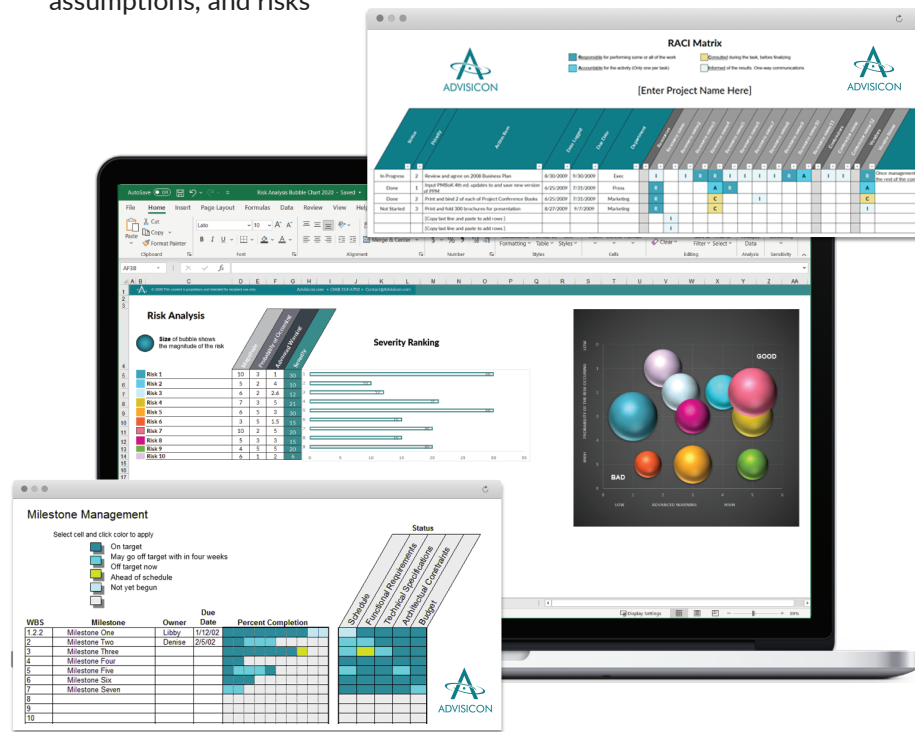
assumptions, and risks

RACI Matrix

Responsible for performing some or all of the work
Accountable for the activity (Only one per task)
Consulted during the task, before finalizing
Informed of the results. One-way communications

ADVISICON

[Enter Project Name Here]

ADVISICON

| Status | Priority | Action Item | Date Logged | Due Date | Department |
|---|---|---|---|---|---|
| In Progress | 2 | Review and agree on 2008 Business Plan | 6/30/2009 | 9/30/2009 | Exec |
| Done | 1 | Input PMBoK 4th ed. updates to and save new version of PPM | 6/25/2009 | 7/25/2009 | Press |
| Done | 2 | Print and bind 2 of each of Project Conference Books | 6/25/2009 | 7/25/2009 | Marketing |
| Not Started | 3 | Print and fold 300 brochures for presentation | 8/27/2009 | 9/7/2009 | Marketing |
| | | [Copy last line and paste to add rows] | | | |
| | | [Copy last line and paste to add rows] | | | |

Once management ... the rest of the com...

AutoSave Off  Risk Analysis Bubble Chart 2020 - Saved

File Home Insert Page Layout Formulas Data Review View Help

Cut Copy Format Painter Paste Clipboard Lato 10 Font Alignment Merge & Center Number Formatting Table Styles Styles Cells Clear Filter Select Editing Data Analysis Sensitivity

AF38

ADVISICON

Risk Analysis

Size of bubble shows the magnitude of the risk

Severity Ranking

| | | | | |
|---|---|---|---|---|
| Risk 1 | 10 | 3 | 1 | 30 |
| Risk 2 | 5 | 2 | 4 | 10 |
| Risk 3 | 6 | 2 | 2.6 | 12 |
| Risk 4 | 7 | 3 | 5 | 21 |
| Risk 5 | 6 | 3 | 5 | 30 |
| Risk 6 | 3 | 5 | 1.5 | 15 |
| Risk 7 | 10 | 2 | 5 | 20 |
| Risk 8 | 5 | 3 | 3 | 15 |
| Risk 9 | 4 | 5 | 5 | 20 |
| Risk 10 | 6 | 1 | 2 | 6 |

0 5 10 15 20 25 30

GOOD
BAD
LOW HIGH
PROBABILITY OF THE RISK OCCURRING
LOW ADVANCED WARNING HIGH

Display Settings 90%

Milestone Management

Select cell and click color to apply
On target
May go off target with in four weeks
Off target now
Ahead of schedule
Not yet begun

Status
Schedule
Functional Requirements
Technical Specifications
Architectural Constraints
Budget

| WBS | Milestone | Owner | Due Date | Percent Completion |
|---|---|---|---|---|
| 1.2.2 | Milestone One | Libby | 1/12/02 | |
| 2 | Milestone Two | Denise | 2/5/02 | |
| 3 | Milestone Three | | | |
| 4 | Milestone Four | | | |
| 5 | Milestone Five | | | |
| 6 | Milestone Six | | | |
| 7 | Milestone Seven | | | |
| 8 | | | | |
| 9 | | | | |
| 10 | | | | |

ADVISICON